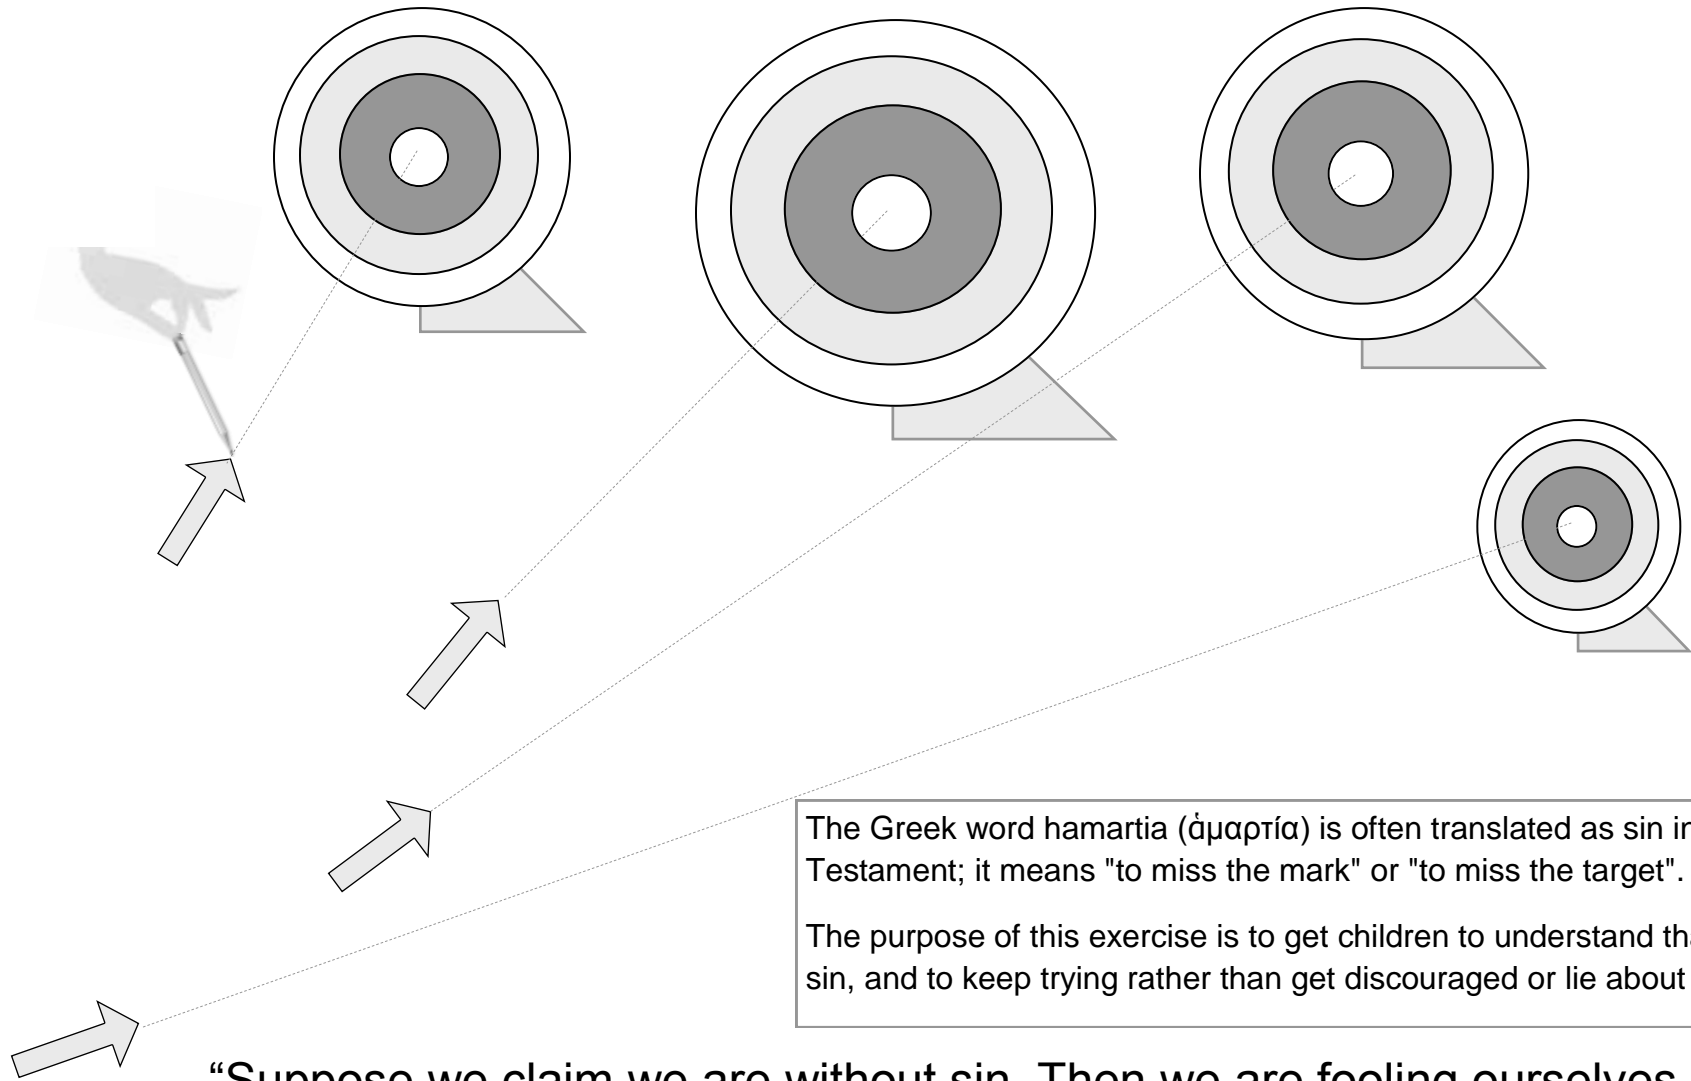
The Greek word hamartia (ἁμαρτία) is often translated as sin i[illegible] Testament; it means "to miss the mark" or "to miss the target".

The purpose of this exercise is to get children to understand th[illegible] sin, and to keep trying rather than get discouraged or lie about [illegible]

"Suppose we claim we are without sin. Then we are fooling ourselves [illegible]